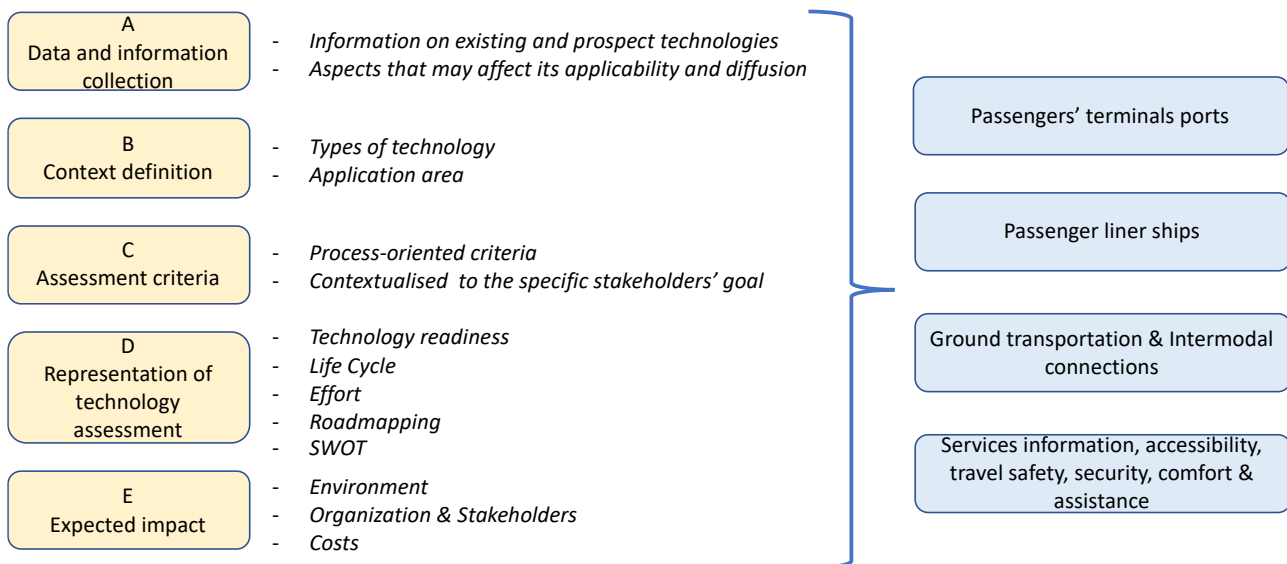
A
Data and information collection

- Information on existing and prospect technologies
- Aspects that may affect its applicability and diffusion

B
Context definition

- Types of technology
- Application area

C
Assessment criteria

- Process-oriented criteria
- Contextualised to the specific stakeholders' goal

D
Representation of technology assessment

- Technology readiness
- Life Cycle
- Effort
- Roadmapping
- SWOT

E
Expected impact

- Environment
- Organization & Stakeholders
- Costs

Passengers' terminals ports

Passenger liner ships

Ground transportation & Intermodal connections

Services information, accessibility, travel safety, security, comfort & assistance